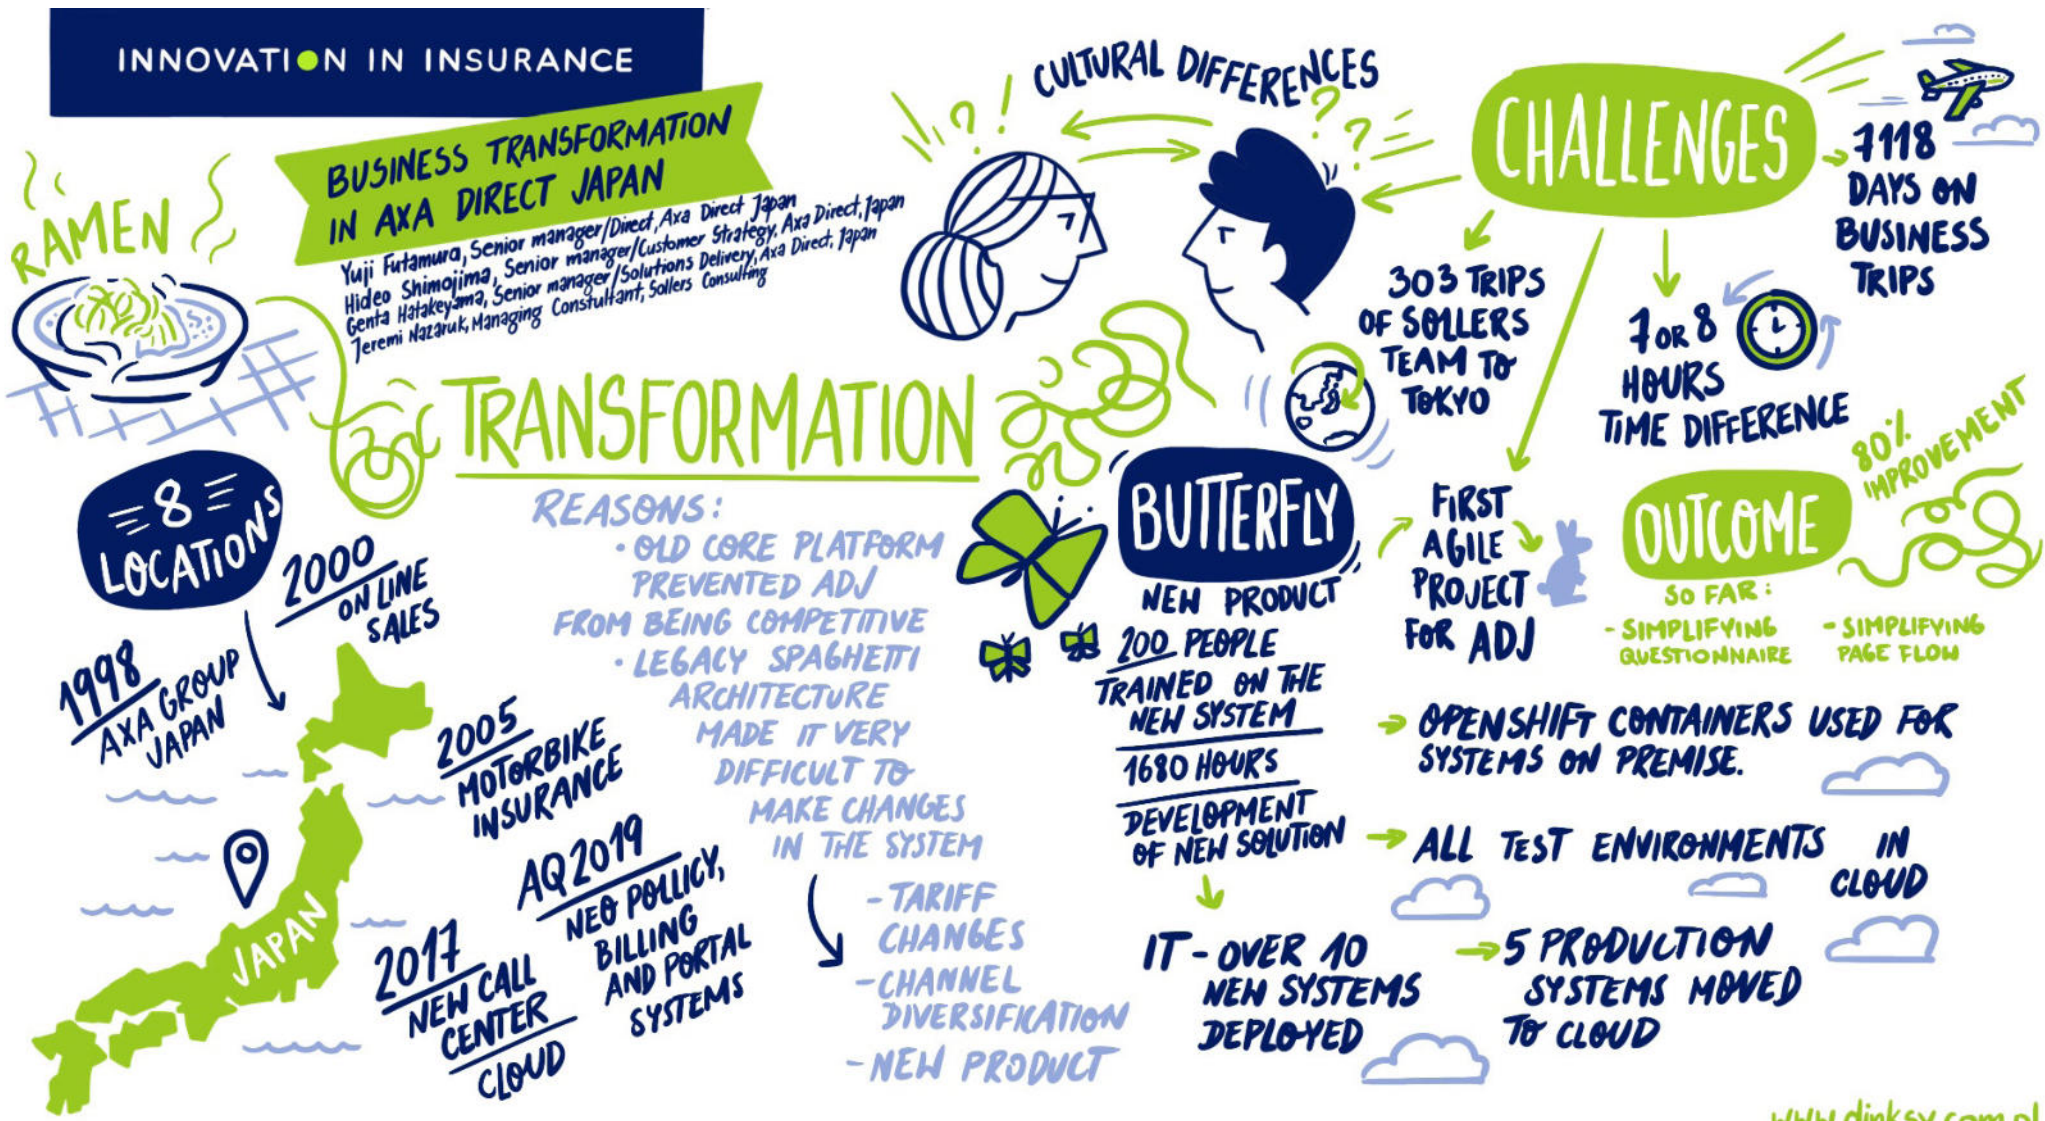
INNOVATION IN INSURANCE

BUSINESS TRANSFORMATION IN AXA DIRECT JAPAN

Yuji Futamura, Senior manager/Direct, Axa Direct Japan
Hideo Shimojima, Senior manager/Customer Strategy, Axa Direct, Japan
Genta Hatakeyama, Senior manager/Solutions Delivery, Axa Direct, Japan
Jeremi Nazaruk, Managing Consultant, Sollers Consulting

RAMEN

CULTURAL DIFFERENCES

CHALLENGES

1118 DAYS ON BUSINESS TRIPS

303 TRIPS OF SOLLERS TEAM TO TOKYO

7 OR 8 HOURS TIME DIFFERENCE

TRANSFORMATION

REASONS:
· OLD CORE PLATFORM PREVENTED ADJ FROM BEING COMPETITIVE
· LEGACY SPAGHETTI ARCHITECTURE MADE IT VERY DIFFICULT TO MAKE CHANGES IN THE SYSTEM
- TARIFF CHANGES
- CHANNEL DIVERSIFICATION
- NEW PRODUCT

8 LOCATIONS

2000 ON LINE SALES

1998 AXA GROUP JAPAN

2005 MOTORBIKE INSURANCE

AQ 2019 NEO POLICY, BILLING AND PORTAL SYSTEMS

2017 NEW CALL CENTER CLOUD

JAPAN

BUTTERFLY
NEW PRODUCT
200 PEOPLE TRAINED ON THE NEW SYSTEM
1680 HOURS
DEVELOPMENT OF NEW SOLUTION

FIRST AGILE PROJECT FOR ADJ

OUTCOME
SO FAR:
- SIMPLIFYING QUESTIONNAIRE
- SIMPLIFYING PAGE FLOW

80% IMPROVEMENT

OPENSHIFT CONTAINERS USED FOR SYSTEMS ON PREMISE.

ALL TEST ENVIRONMENTS IN CLOUD

IT - OVER 10 NEW SYSTEMS DEPLOYED

5 PRODUCTION SYSTEMS MOVED TO CLOUD

www.dinksy.com.pl